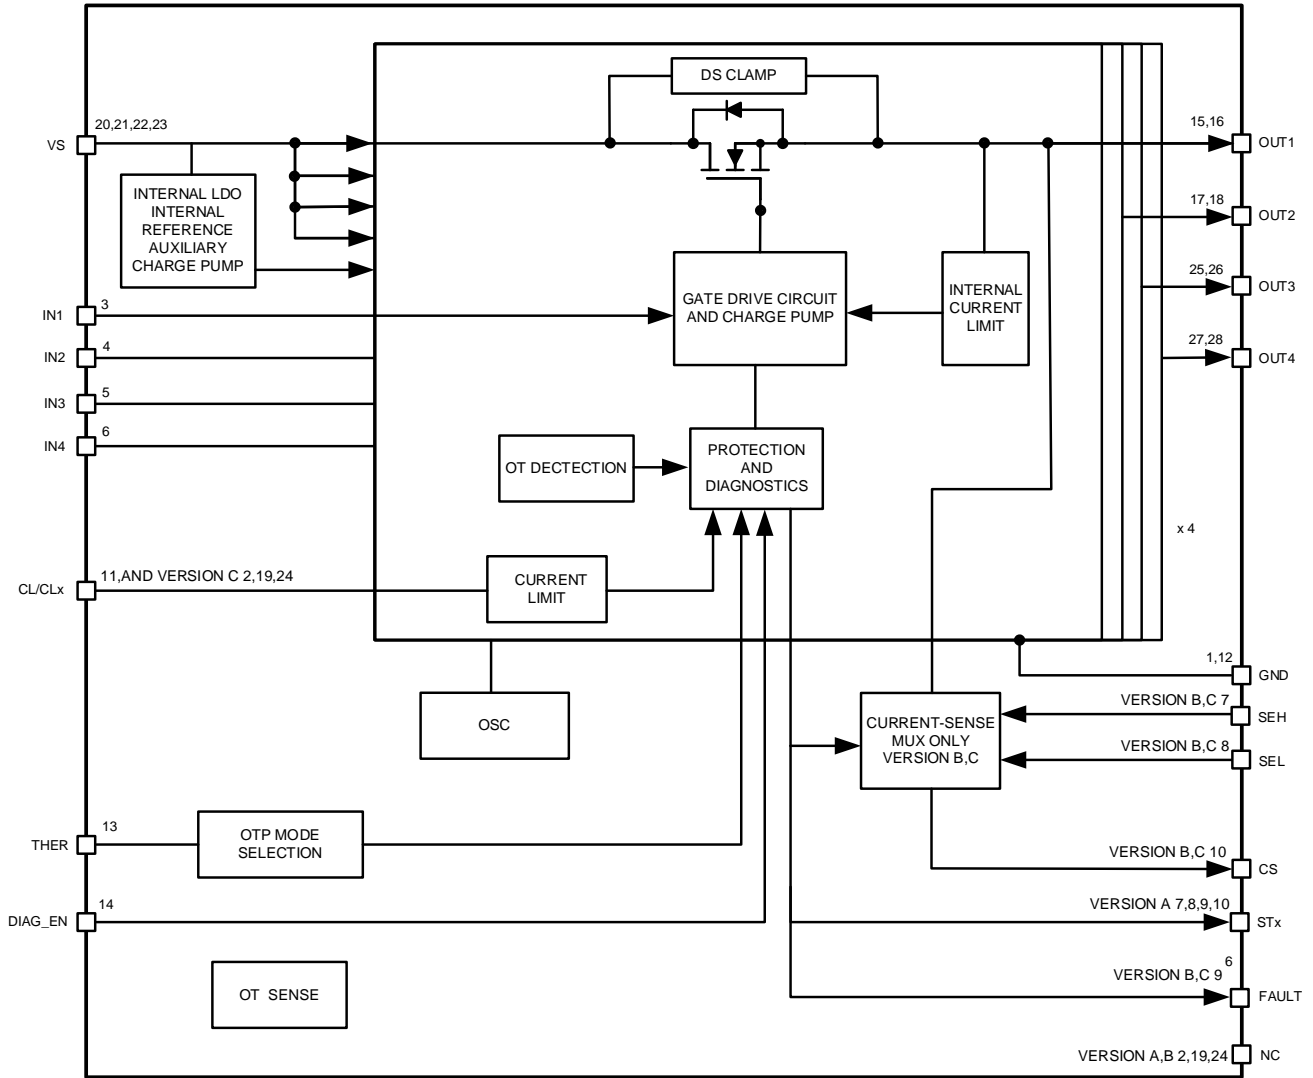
DS CLAMP

VS
20,21,22,23

INTERNAL LDO
INTERNAL
REFERENCE
AUXILIARY
CHARGE PUMP

15,16
OUT1
17,18
OUT2
25,26
OUT3
27,28
OUT4

IN1
3
IN2
4
IN3
5
IN4
6

GATE DRIVE CIRCUIT AND CHARGE PUMP

INTERNAL CURRENT LIMIT

OT DECTECTION

PROTECTION AND DIAGNOSTICS

x 4

CL/CLx
11,AND VERSION C 2,19,24

CURRENT LIMIT

1,12
GND

OSC

CURRENT-SENSE MUX ONLY VERSION B,C

VERSION B,C 7
SEH
VERSION B,C 8
SEL

THER
13

OTP MODE SELECTION

VERSION B,C 10
CS

DIAG_EN
14

VERSION A 7,8,9,10
STx

OT SENSE

VERSION B,C 9
6
FAULT

VERSION A,B 2,19,24
NC